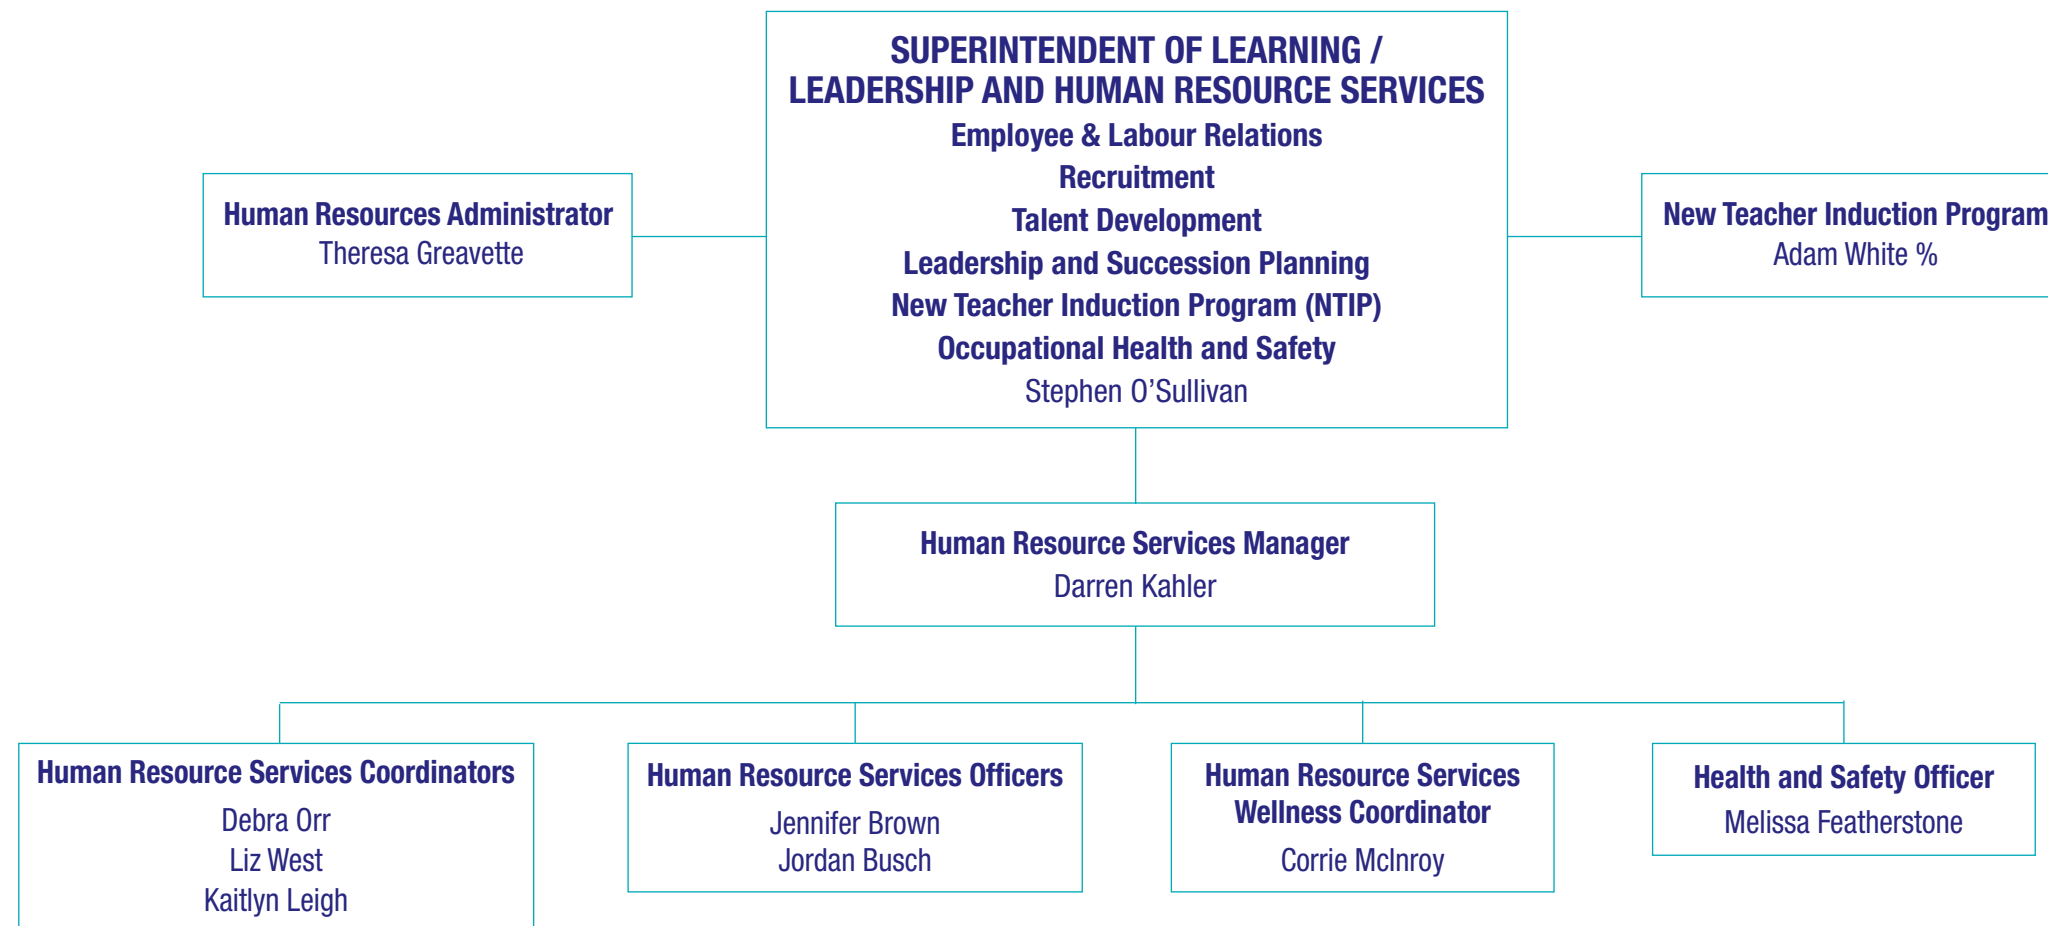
SUPERINTENDENT OF LEARNING / LEADERSHIP AND HUMAN RESOURCE SERVICES
Employee & Labour Relations
Recruitment
Talent Development
Leadership and Succession Planning
New Teacher Induction Program (NTIP)
Occupational Health and Safety
Stephen O'Sullivan

Human Resources Administrator
Theresa Greavette

New Teacher Induction Program
Adam White %

Human Resource Services Manager
Darren Kahler

Human Resource Services Coordinators
Debra Orr
Liz West
Kaitlyn Leigh

Human Resource Services Officers
Jennifer Brown
Jordan Busch

Human Resource Services Wellness Coordinator
Corrie McInroy

Health and Safety Officer
Melissa Featherstone